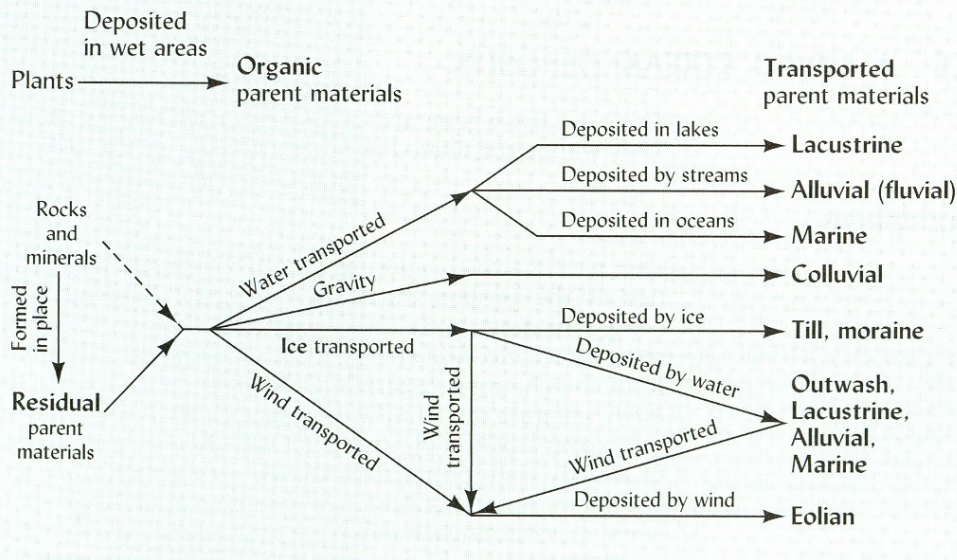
Deposited in wet areas

Plants

Organic parent materials

Transported parent materials

Deposited in lakes

Lacustrine

Deposited by streams

Alluvial (fluvial)

Rocks and minerals

Deposited in oceans

Marine

Water transported

Gravity

Colluvial

Formed in place

Deposited by ice

Till, moraine

Ice transported

Deposited by water

Residual parent materials

Wind transported

Wind transported

Outwash, Lacustrine, Alluvial, Marine

Wind transported

Deposited by wind

Eolian